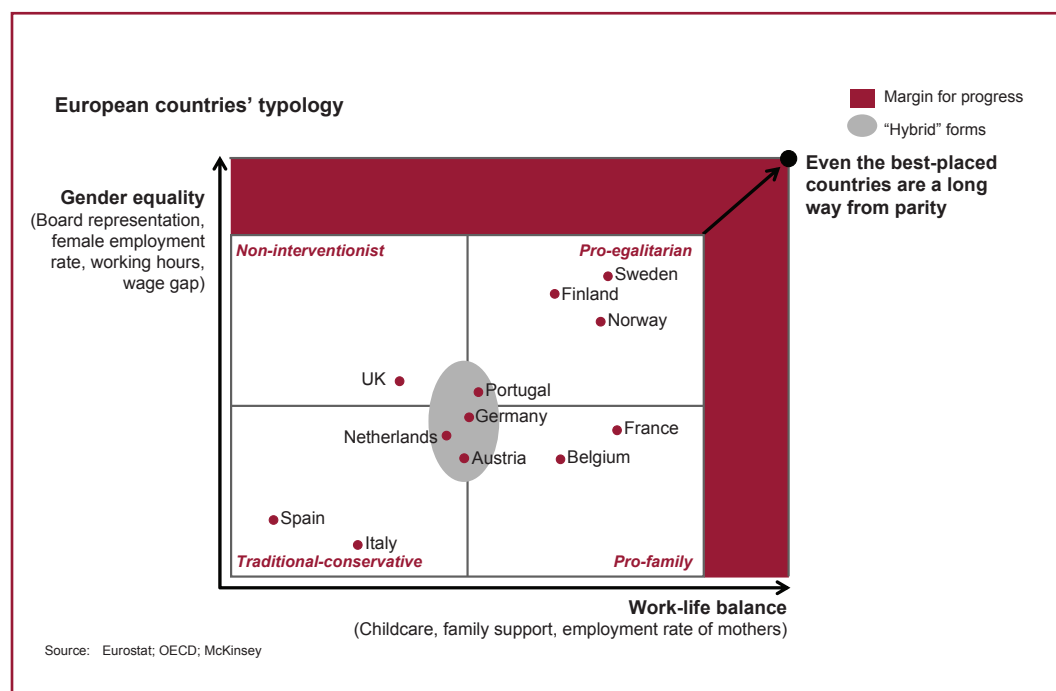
European countries' typology

Margin for progress

"Hybrid" forms

Gender equality
(Board representation, female employment rate, working hours, wage gap)

Even the best-placed countries are a long way from parity

Non-interventionist

Pro-egalitarian

Sweden
Finland
Norway

UK
Portugal
Germany
Netherlands
Austria
France
Belgium

Spain
Italy

Traditional-conservative

Pro-family

Work-life balance
(Childcare, family support, employment rate of mothers)

Source: Eurostat; OECD; McKinsey